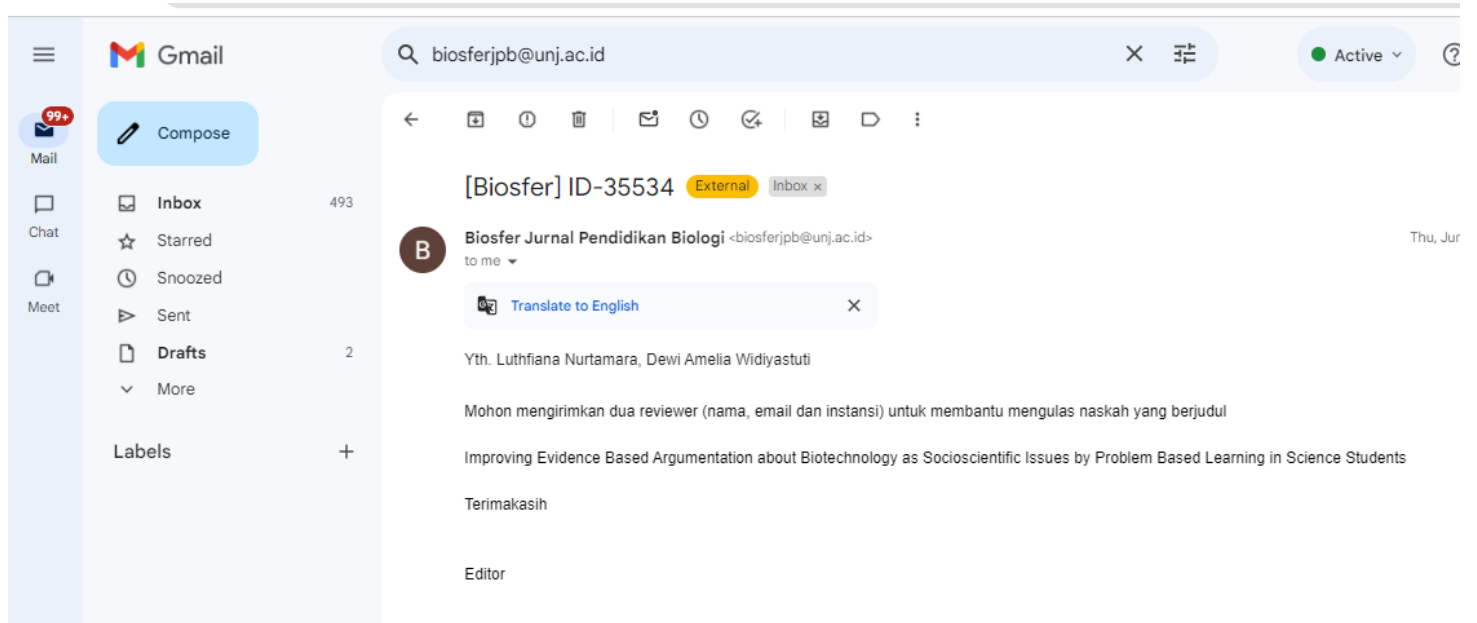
Gmail

biosferjpb@unj.ac.id

Active

99+
Mail

Chat

Meet

Compose

Inbox 493

Starred

Snoozed

Sent

Drafts 2

More

Labels +

[Biosfer] ID-35534 External Inbox ×

B

Biosfer Jurnal Pendidikan Biologi <biosferjpb@unj.ac.id>

to me

Thu, Ju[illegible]

Translate to English

Yth. Luthfiana Nurtamara, Dewi Amelia Widiyastuti

Mohon mengirimkan dua reviewer (nama, email dan instansi) untuk membantu mengulas naskah yang berjudul

Improving Evidence Based Argumentation about Biotechnology as Socioscientific Issues by Problem Based Learning in Science Students

Terimakasih

Editor